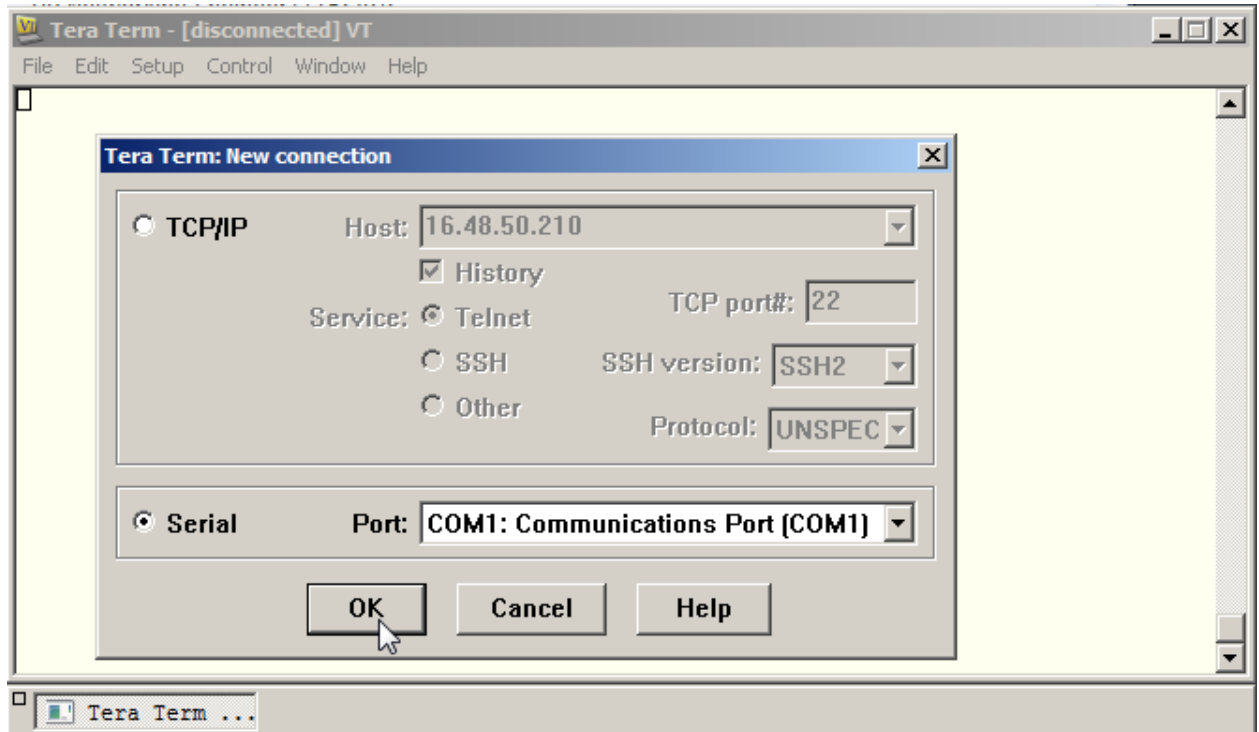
Tera Term - [disconnected] VT

File Edit Setup Control Window Help

Tera Term: New connection

TCP/IP Host: 16.48.50.210

History

TCP port#: 22

Service: Telnet

SSH SSH version: SSH2

Other

Protocol: UNSPEC

Serial Port: COM1: Communications Port (COM1)

OK Cancel Help

Tera Term ...